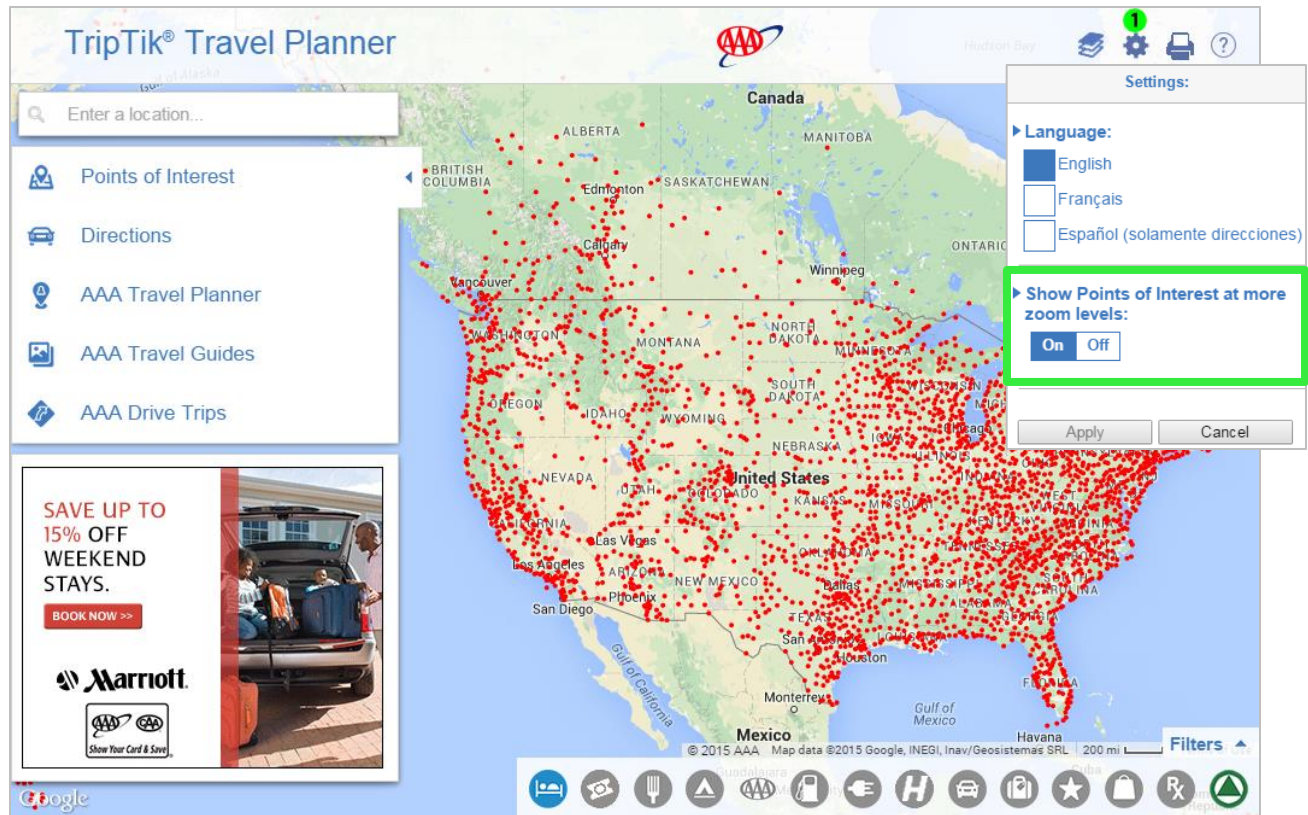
TripTik® Travel Planner

AAA

1

Enter a location...

Points of Interest

Directions

AAA Travel Planner

AAA Travel Guides

AAA Drive Trips

SAVE UP TO 15% OFF WEEKEND STAYS.

BOOK NOW >>

Marriott

AAA CAA Show Your Card & Save

Settings:

Language:

English

Français

Español (solamente direcciones)

Show Points of Interest at more zoom levels:

On Off

Apply Cancel

Hudson Bay

Gulf of Alaska

Canada

ALBERTA

MANITOBA

BRITISH COLUMBIA

Edmonton

SASKATCHEWAN

Calgary

ONTARIO

Winnipeg

Vancouver

WASHINGTON

NORTH DAKOTA

MONTANA

MINNESOTA

SOUTH DAKOTA

OREGON

IDAHO

WYOMING

NEBRASKA

IOWA

Chicago

ILLINOIS

NEVADA

UTAH

United States

COLORADO

KANSAS

MISSOURI

KENTUCKY

CALIFORNIA

Las Vegas

TENNESSEE

Los Angeles

ARIZONA

OKLAHOMA

NEW MEXICO

Dallas

MISSISSIPPI

ALABAMA

San Diego

Phoenix

TEXAS

GEORGIA

San Antonio

LOUISIANA

Houston

Gulf of California

FLORIDA

Monterrey

Gulf of Mexico

Mexico

Havana

Guadalajara

Cuba

© 2015 AAA Map data ©2015 Google, INEGI, Inav/Geosistemas SRL 200 mi

Filters

Google